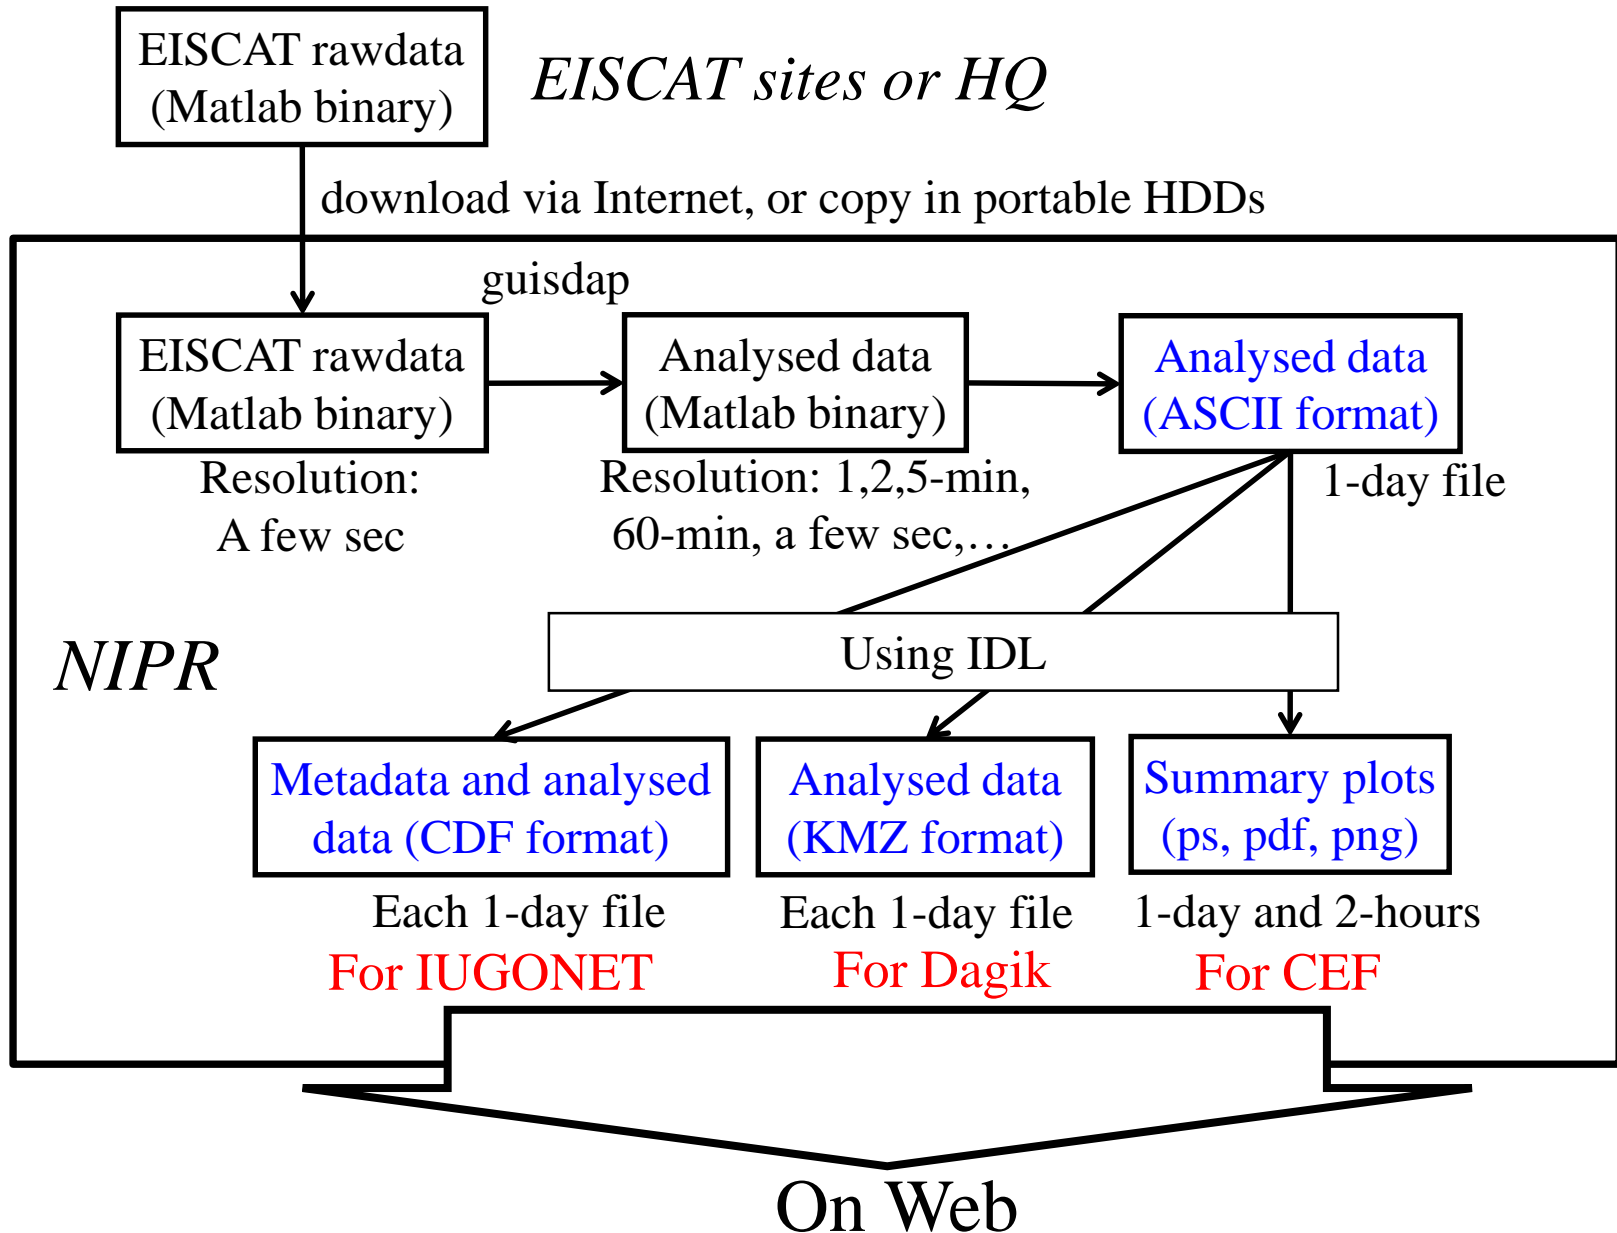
EISCAT rawdata (Matlab binary)

EISCAT sites or HQ

download via Internet, or copy in portable HDDs

guisdap

EISCAT rawdata (Matlab binary)

Resolution: A few sec

Analysed data (Matlab binary)

Resolution: 1,2,5-min, 60-min, a few sec,…

Analysed data (ASCII format)

1-day file

NIPR

Using IDL

Metadata and analysed data (CDF format)

Each 1-day file

For IUGONET

Analysed data (KMZ format)

Each 1-day file

For Dagik

Summary plots (ps, pdf, png)

1-day and 2-hours

For CEF

On Web